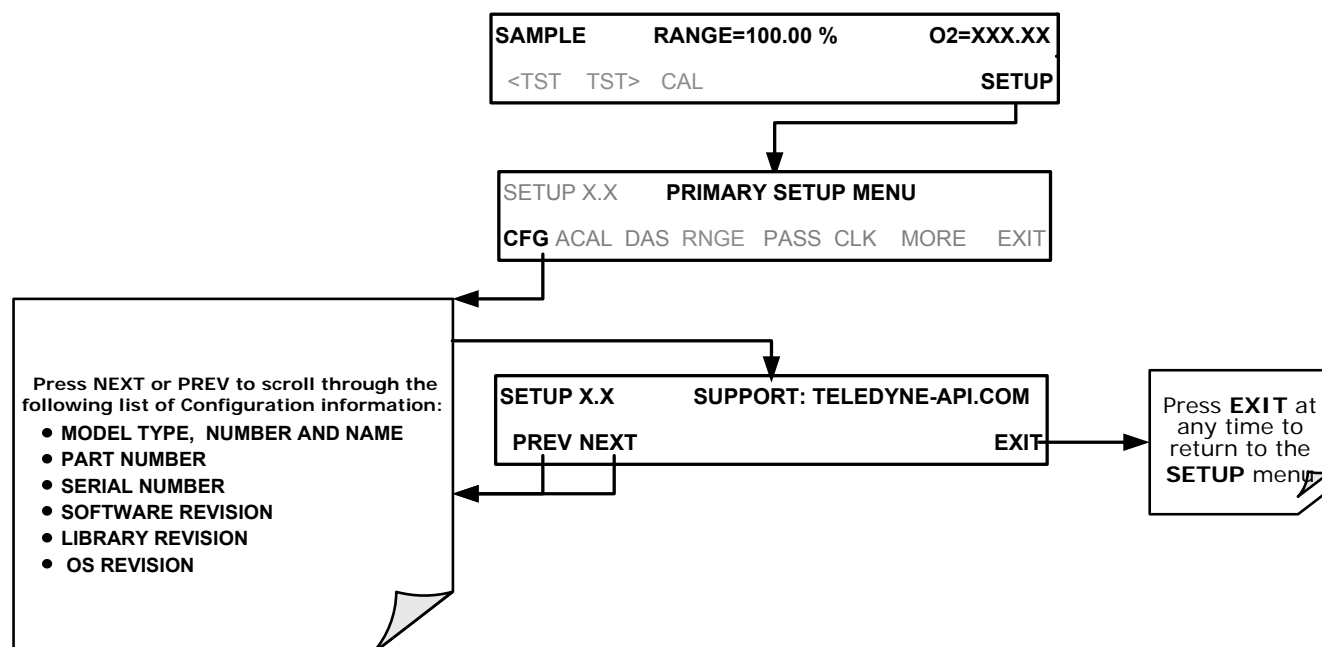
SAMPLE RANGE=100.00 % O2=XXX.XX

<TST TST> CAL SETUP

SETUP X.X PRIMARY SETUP MENU

CFG ACAL DAS RNGE PASS CLK MORE EXIT

Press NEXT or PREV to scroll through the following list of Configuration information:

- MODEL TYPE, NUMBER AND NAME
- PART NUMBER
- SERIAL NUMBER
- SOFTWARE REVISION
- LIBRARY REVISION
- OS REVISION

SETUP X.X SUPPORT: TELEDYNE-API.COM

PREV NEXT EXIT

Press EXIT at any time to return to the SETUP menu